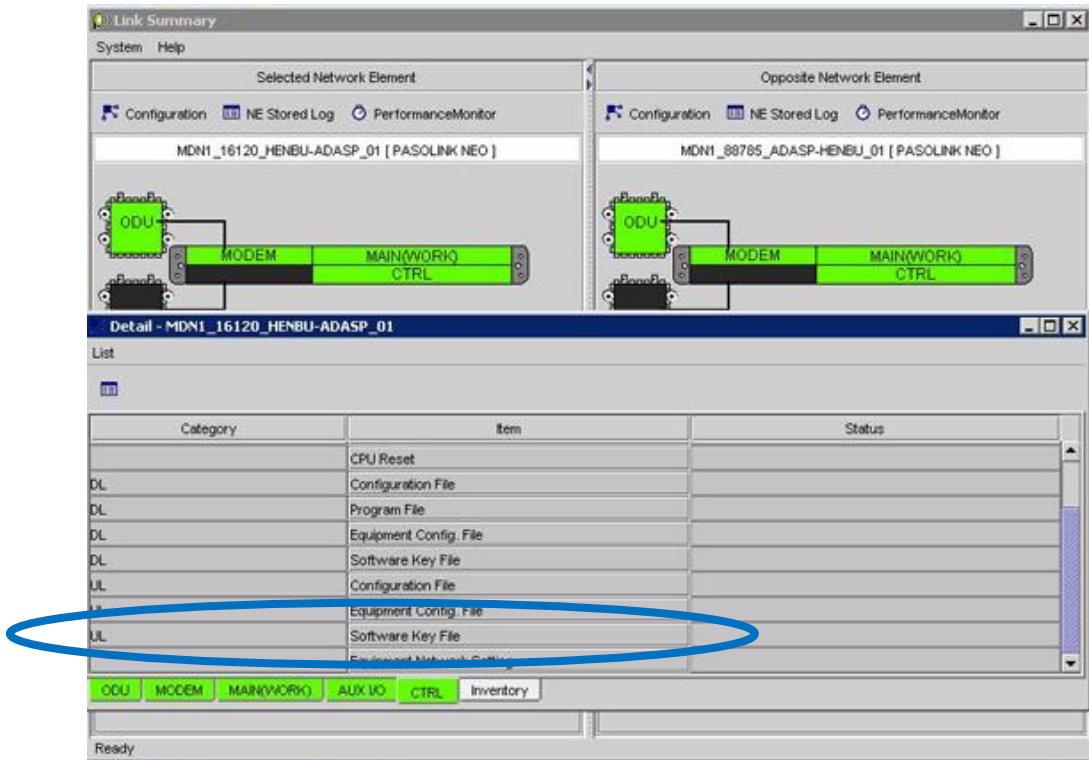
Link Summary

System Help

Selected Network Element

Configuration NE Stored Log PerformanceMonitor

MDN1_16120_HENBU-ADASP_01 [ PASOLINK NEO ]

ODU

MODEM

MAIN(WORK)

CTRL

Opposite Network Element

Configuration NE Stored Log PerformanceMonitor

MDN1_88785_ADASP-HENBU_01 [ PASOLINK NEO ]

ODU

MODEM

MAIN(WORK)

CTRL

Detail - MDN1_16120_HENBU-ADASP_01

List

| Category | Item | Status |
|---|---|---|
| | CPU Reset | |
| DL | Configuration File | |
| DL | Program File | |
| DL | Equipment Config. File | |
| DL | Software Key File | |
| UL | Configuration File | |
| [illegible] | Equipment Config. File | |
| UL | Software Key File | |
| | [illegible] | |

ODU MODEM MAIN(WORK) AUX I/O CTRL Inventory

Ready